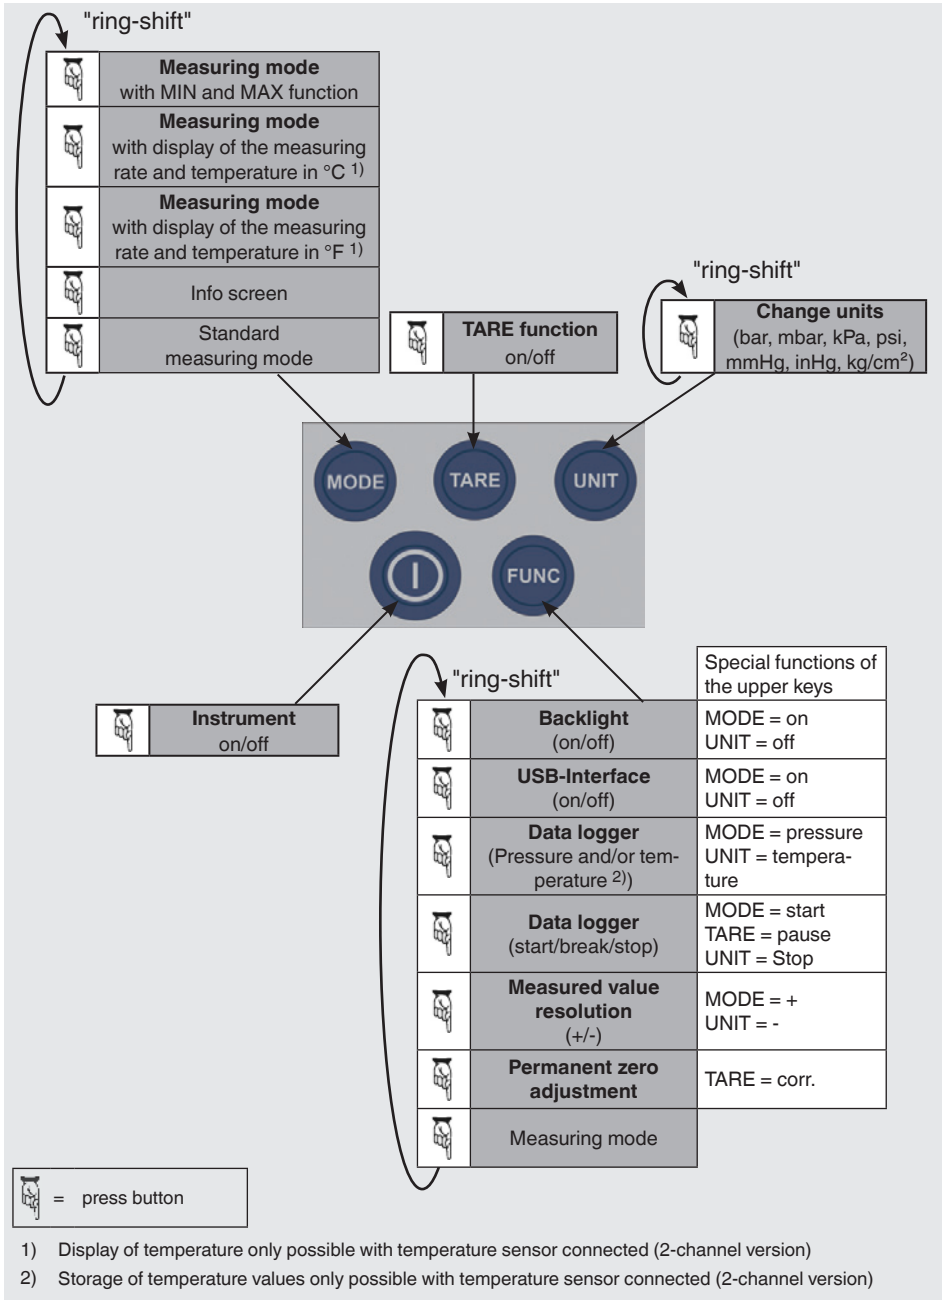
"ring-shift"

**Measuring mode** with MIN and MAX function

**Measuring mode** with display of the measuring rate and temperature in °C $^{1)}$

**Measuring mode** with display of the measuring rate and temperature in °F $^{1)}$

Info screen

Standard measuring mode

**TARE function** on/off

"ring-shift"

**Change units** (bar, mbar, kPa, psi, mmHg, inHg, kg/cm$^2$)

MODE

TARE

UNIT

FUNC

**Instrument** on/off

"ring-shift"

| | Special functions of the upper keys |
|---|---|
| **Backlight** (on/off) | MODE = on UNIT = off |
| **USB-Interface** (on/off) | MODE = on UNIT = off |
| **Data logger** (Pressure and/or temperature $^{2)}$) | MODE = pressure UNIT = temperature |
| **Data logger** (start/break/stop) | MODE = start TARE = pause UNIT = Stop |
| **Measured value resolution** (+/-) | MODE = + UNIT = - |
| **Permanent zero adjustment** | TARE = corr. |
| Measuring mode | |

= press button

1) Display of temperature only possible with temperature sensor connected (2-channel version)

2) Storage of temperature values only possible with temperature sensor connected (2-channel version)